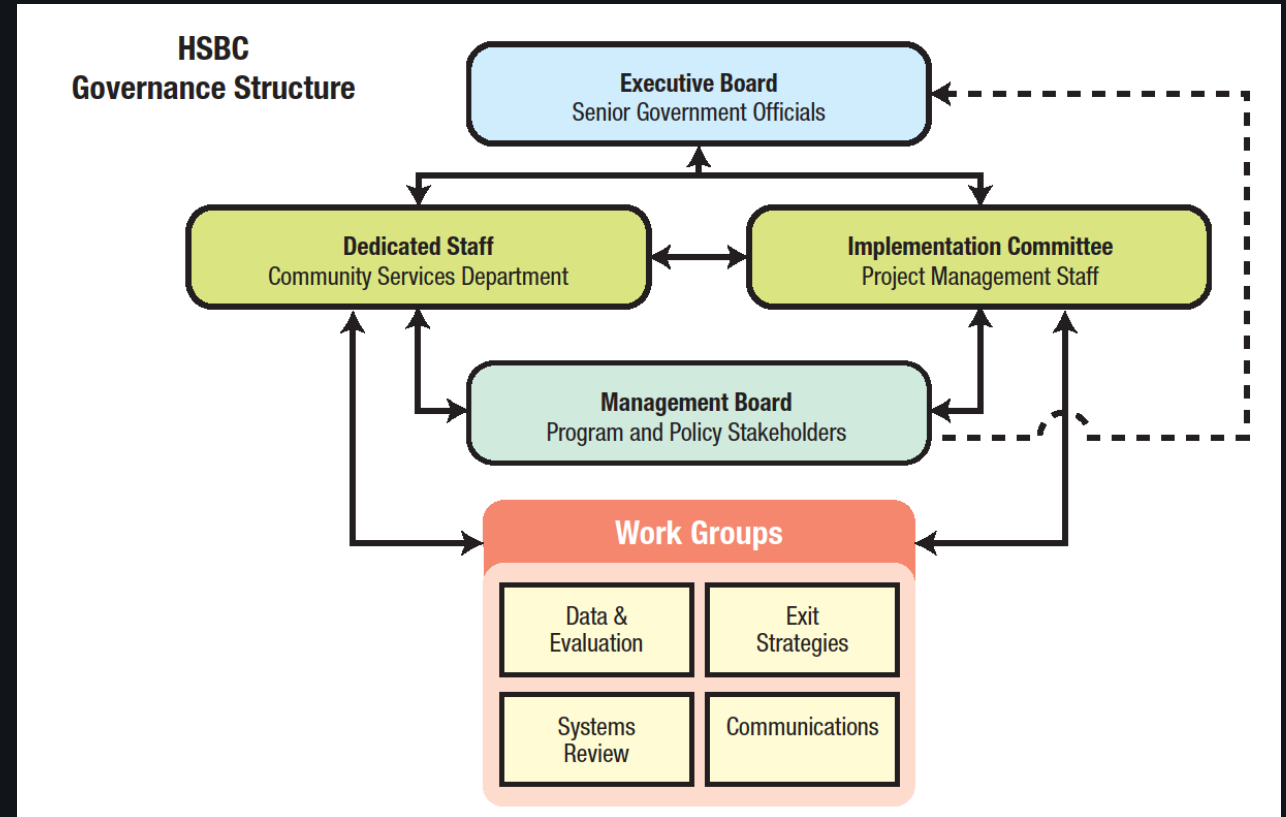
HSBC
Governance Structure

Executive Board
Senior Government Officials

Dedicated Staff
Community Services Department

Implementation Committee
Project Management Staff

Management Board
Program and Policy Stakeholders

Work Groups

Data & Evaluation

Exit Strategies

Systems Review

Communications